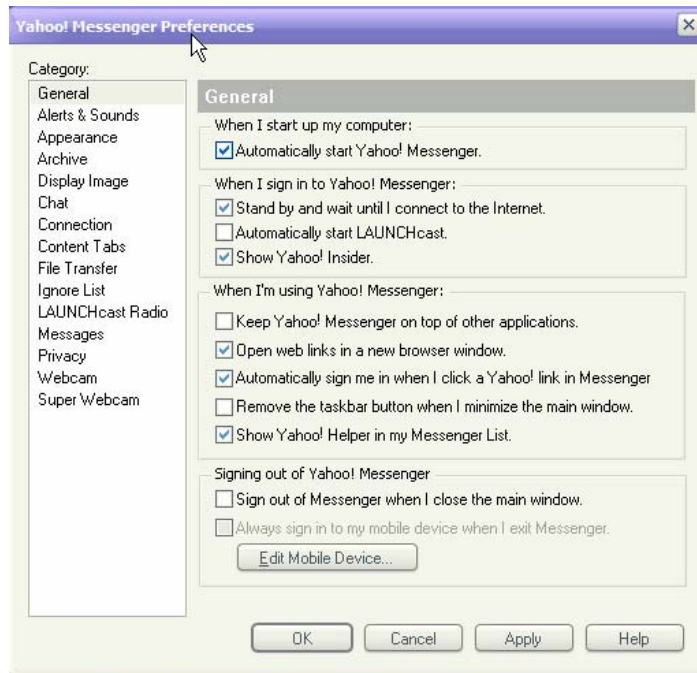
Yahoo! Messenger Preferences

Category:
General
Alerts & Sounds
Appearance
Archive
Display Image
Chat
Connection
Content Tabs
File Transfer
Ignore List
LAUNCHcast Radio
Messages
Privacy
Webcam
Super Webcam

General

When I start up my computer:
Automatically start Yahoo! Messenger.

When I sign in to Yahoo! Messenger:
Stand by and wait until I connect to the Internet.
Automatically start LAUNCHcast.
Show Yahoo! Insider.

When I'm using Yahoo! Messenger:
Keep Yahoo! Messenger on top of other applications.
Open web links in a new browser window.
Automatically sign me in when I click a Yahoo! link in Messenger
Remove the taskbar button when I minimize the main window.
Show Yahoo! Helper in my Messenger List.

Signing out of Yahoo! Messenger
Sign out of Messenger when I close the main window.
Always sign in to my mobile device when I exit Messenger.
Edit Mobile Device...

OK
Cancel
Apply
Help